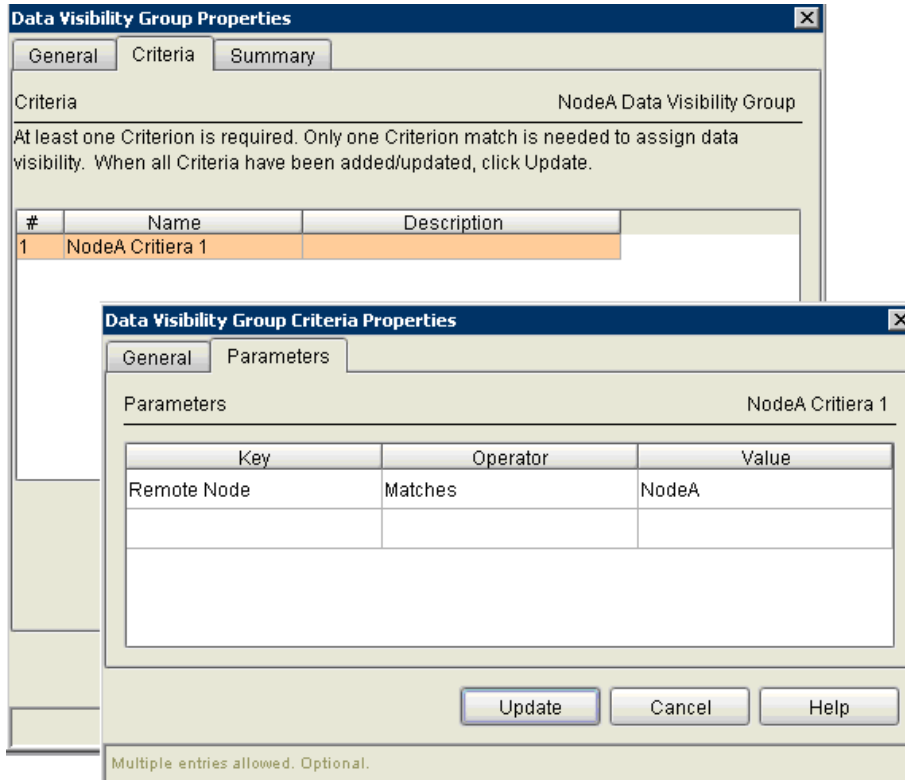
Data Visibility Group Properties

General | Criteria | Summary

Criteria

NodeA Data Visibility Group

At least one Criterion is required. Only one Criterion match is needed to assign data visibility. When all Criteria have been added/updated, click Update.

| # | Name | Description |
|---|---|---|
| 1 | NodeA Critiera 1 | |

Data Visibility Group Criteria Properties

General | Parameters

Parameters

NodeA Critiera 1

| Key | Operator | Value |
|---|---|---|
| Remote Node | Matches | NodeA |
| | | |

Update | Cancel | Help

Multiple entries allowed. Optional.